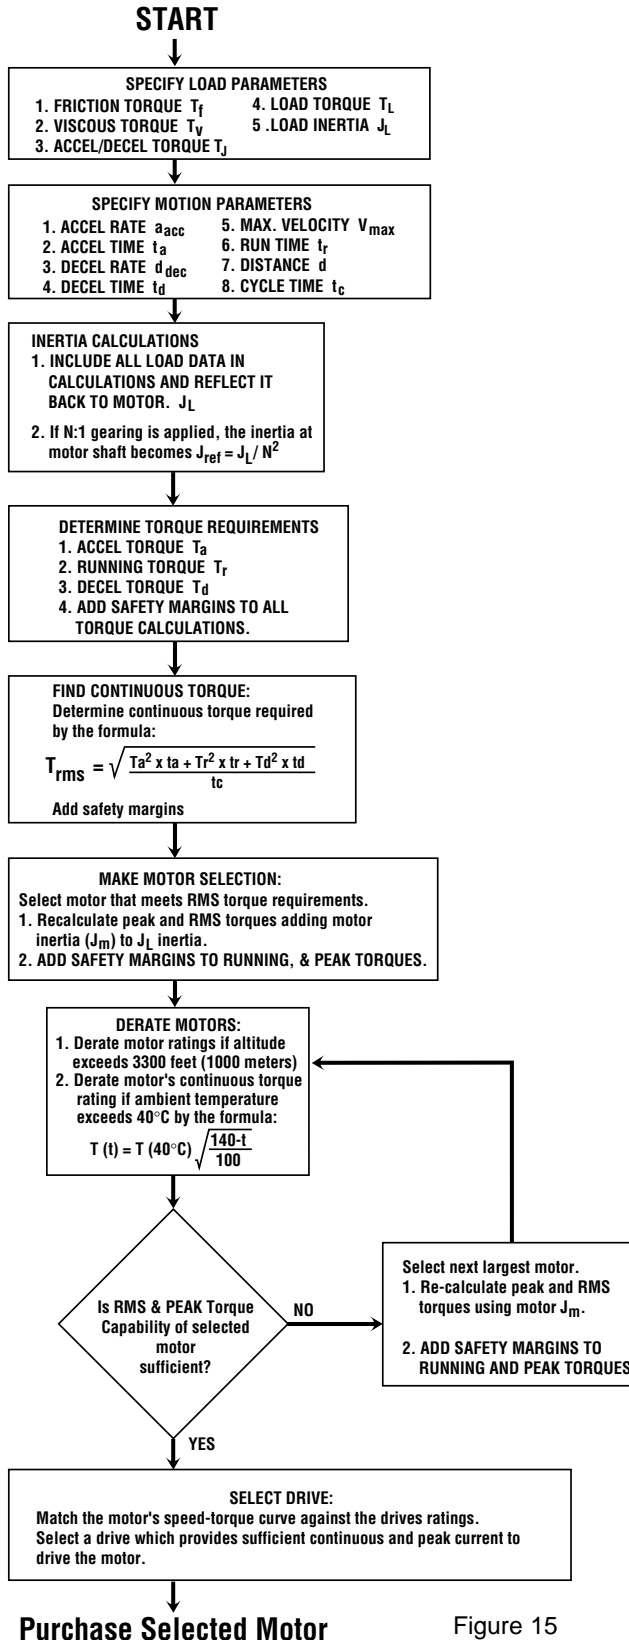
START

SPECIFY LOAD PARAMETERS
1. FRICTION TORQUE $T_f$
2. VISCOUS TORQUE $T_v$
3. ACCEL/DECEL TORQUE $T_J$
4. LOAD TORQUE $T_L$
5 .LOAD INERTIA $J_L$

SPECIFY MOTION PARAMETERS
1. ACCEL RATE $a_{acc}$
2. ACCEL TIME $t_a$
3. DECEL RATE $d_{dec}$
4. DECEL TIME $t_d$
5. MAX. VELOCITY $V_{max}$
6. RUN TIME $t_r$
7. DISTANCE d
8. CYCLE TIME $t_c$

INERTIA CALCULATIONS
1. INCLUDE ALL LOAD DATA IN CALCULATIONS AND REFLECT IT BACK TO MOTOR. $J_L$
2. If N:1 gearing is applied, the inertia at motor shaft becomes $J_{ref} = J_L / N^2$

DETERMINE TORQUE REQUIREMENTS
1. ACCEL TORQUE $T_a$
2. RUNNING TORQUE $T_r$
3. DECEL TORQUE $T_d$
4. ADD SAFETY MARGINS TO ALL TORQUE CALCULATIONS.

FIND CONTINUOUS TORQUE:
Determine continuous torque required by the formula:
$T_{rms} = \sqrt{\frac{Ta^2 \text{ x } ta + Tr^2 \text{ x } tr + Td^2 \text{ x } td}{tc}}$
Add safety margins

MAKE MOTOR SELECTION:
Select motor that meets RMS torque requirements.
1. Recalculate peak and RMS torques adding motor inertia ($J_m$) to $J_L$ inertia.
2. ADD SAFETY MARGINS TO RUNNING, & PEAK TORQUES.

DERATE MOTORS:
1. Derate motor ratings if altitude exceeds 3300 feet (1000 meters)
2. Derate motor's continuous torque rating if ambient temperature exceeds 40°C by the formula:
$T (t) = T (40°C) \sqrt{\frac{140-t}{100}}$

Is RMS & PEAK Torque Capability of selected motor sufficient?

NO

Select next largest motor.
1. Re-calculate peak and RMS torques using motor $J_m$.
2. ADD SAFETY MARGINS TO RUNNING AND PEAK TORQUES

YES

SELECT DRIVE:
Match the motor's speed-torque curve against the drives ratings. Select a drive which provides sufficient continuous and peak current to drive the motor.

Purchase Selected Motor

Figure 15